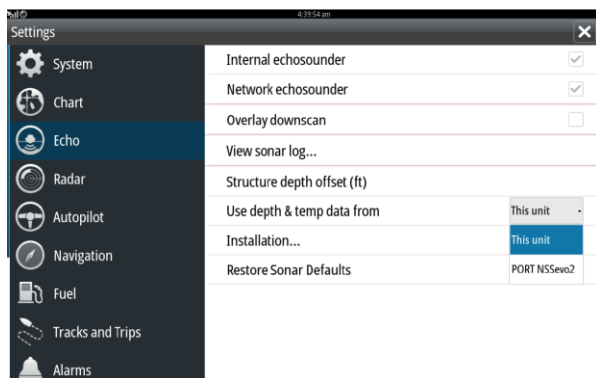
4:39:54 am
Settings
System
Chart
Echo
Radar
Autopilot
Navigation
Fuel
Tracks and Trips
Alarms

Internal echosounder
Network echosounder
Overlay downscan
View sonar log...
Structure depth offset (ft)
Use depth & temp data from
This unit
Installation...
This unit
Restore Sonar Defaults
PORT NSSevo2